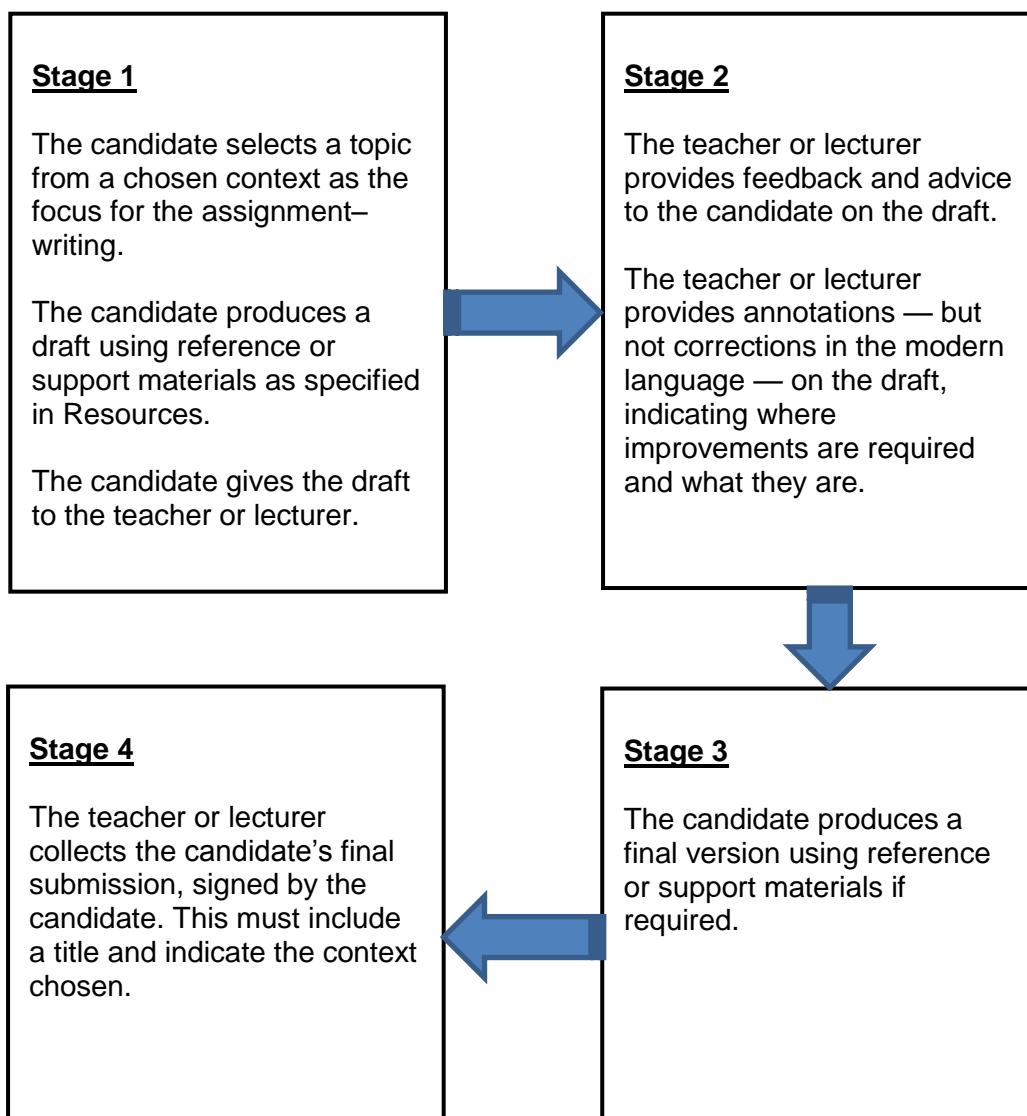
Stage 1

The candidate selects a topic from a chosen context as the focus for the assignment–writing.

The candidate produces a draft using reference or support materials as specified in Resources.

The candidate gives the draft to the teacher or lecturer.

Stage 2

The teacher or lecturer provides feedback and advice to the candidate on the draft.

The teacher or lecturer provides annotations — but not corrections in the modern language — on the draft, indicating where improvements are required and what they are.

Stage 3

The candidate produces a final version using reference or support materials if required.

Stage 4

The teacher or lecturer collects the candidate's final submission, signed by the candidate. This must include a title and indicate the context chosen.